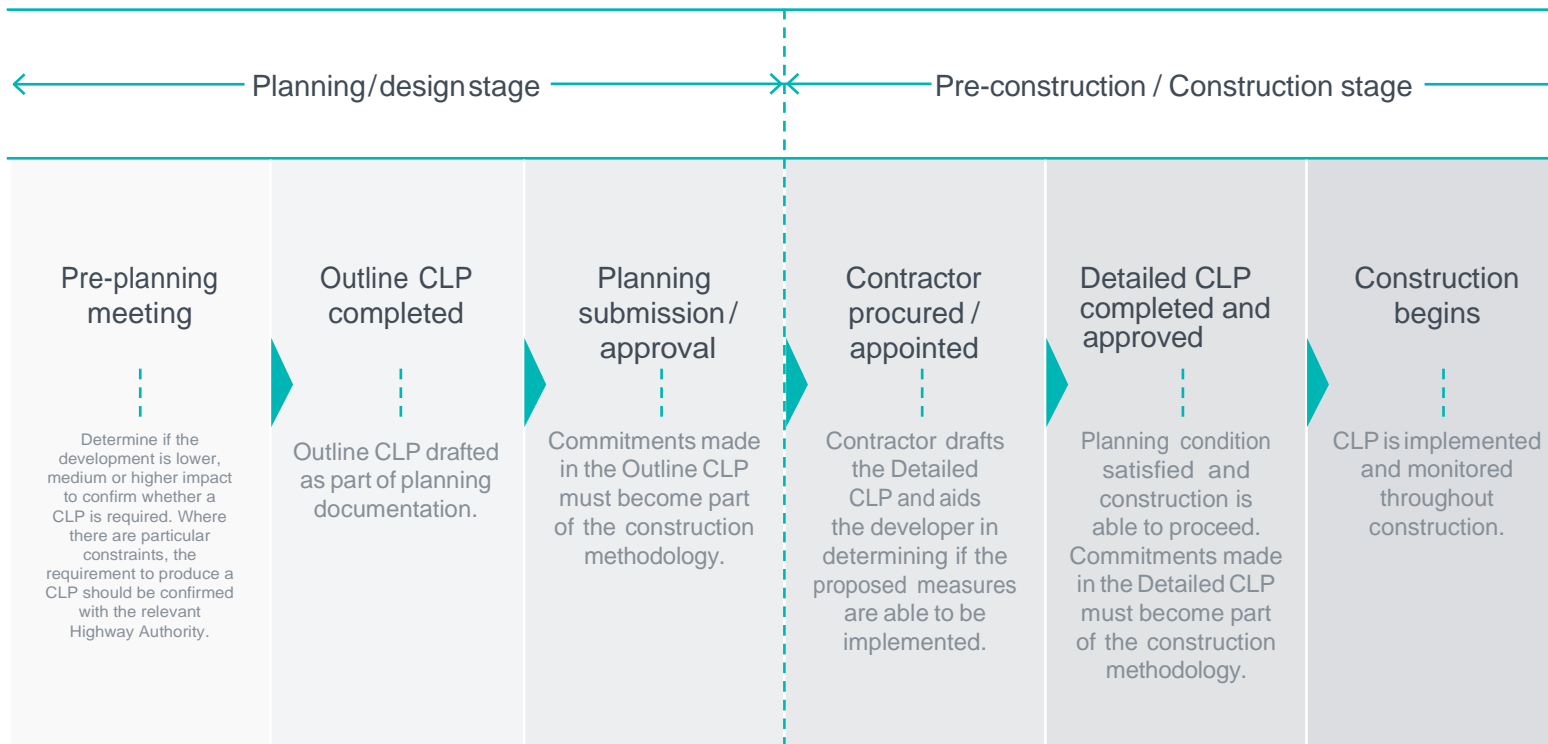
Planning/design stage

Pre-construction / Construction stage

Pre-planning meeting

Determine if the development is lower, medium or higher impact to confirm whether a CLP is required. Where there are particular constraints, the requirement to produce a CLP should be confirmed with the relevant Highway Authority.

Outline CLP completed

Outline CLP drafted as part of planning documentation.

Planning submission / approval

Commitments made in the Outline CLP must become part of the construction methodology.

Contractor procured / appointed

Contractor drafts the Detailed CLP and aids the developer in determining if the proposed measures are able to be implemented.

Detailed CLP completed and approved

Planning condition satisfied and construction is able to proceed. Commitments made in the Detailed CLP must become part of the construction methodology.

Construction begins

CLP is implemented and monitored throughout construction.